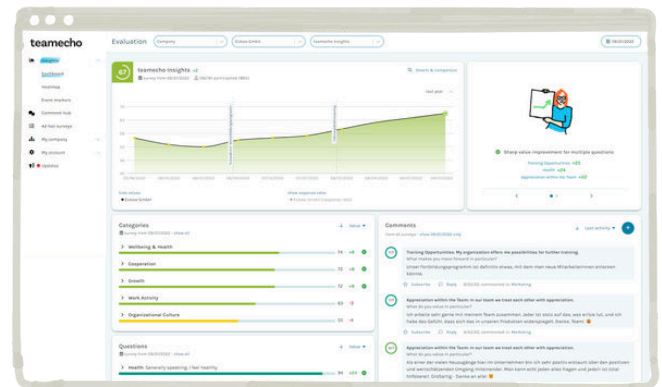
teamecho

Evaluation Company Eckse GmbH teamecho Insights 08/01/2022

Insights
Dashboard
Heatmap
Event markers
Comment hub
All Net surveys
My company
My account
Updates

67 teamecho Insights

Sharp value improvement for multiple questions

Training Opportunities +23
Health +24
Appreciation within the Team +20

Categories

Wellbeing & Health 74 +8
Cooperation 72 +8
Growth 72 +8
Work Activity 63 -3
Organizational Culture 55 -4

Comments

Last activity

Training Opportunities: My organization offers me possibilities for further training.
What makes you move forward in particular?

Appreciation within the Team: In our team we treat each other with appreciation.
What do you value in particular?

Appreciation within the Team: In our team we treat each other with appreciation.
What do you value in particular?

Questions

Health: Generally speaking, I feel healthy 84 +14